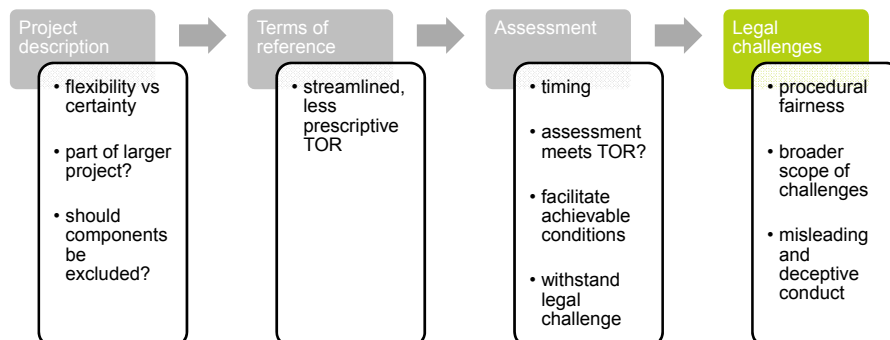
Project description

- flexibility vs certainty
- part of larger project?
- should components be excluded?

Terms of reference

- streamlined, less prescriptive TOR

Assessment

- timing
- assessment meets TOR?
- facilitate achievable conditions
- withstand legal challenge

Legal challenges

- procedural fairness
- broader scope of challenges
- misleading and deceptive conduct